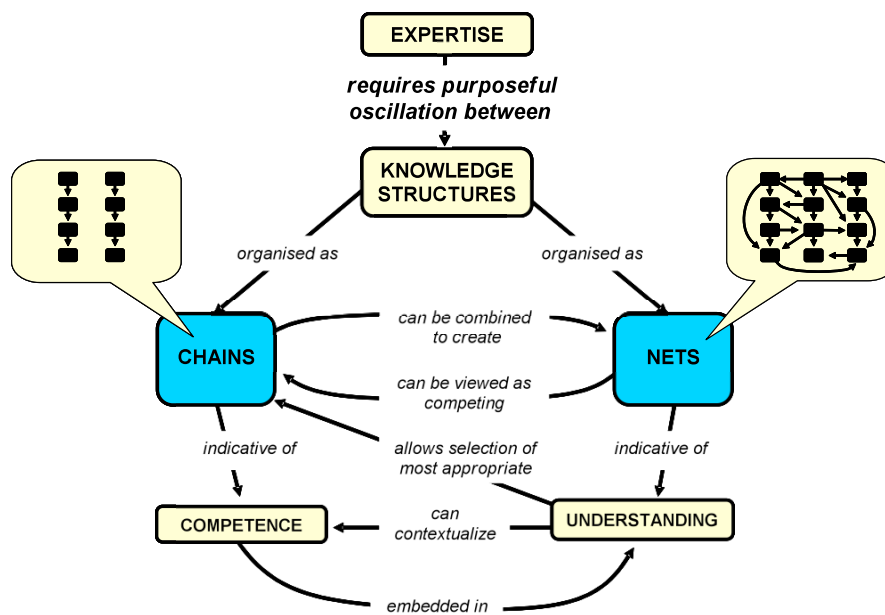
EXPERTISE

requires purposeful oscillation between

KNOWLEDGE STRUCTURES

organised as

organised as

CHAINS

can be combined to create

NETS

can be viewed as competing

allows selection of most appropriate

indicative of

indicative of

COMPETENCE

can contextualize

UNDERSTANDING

embedded in